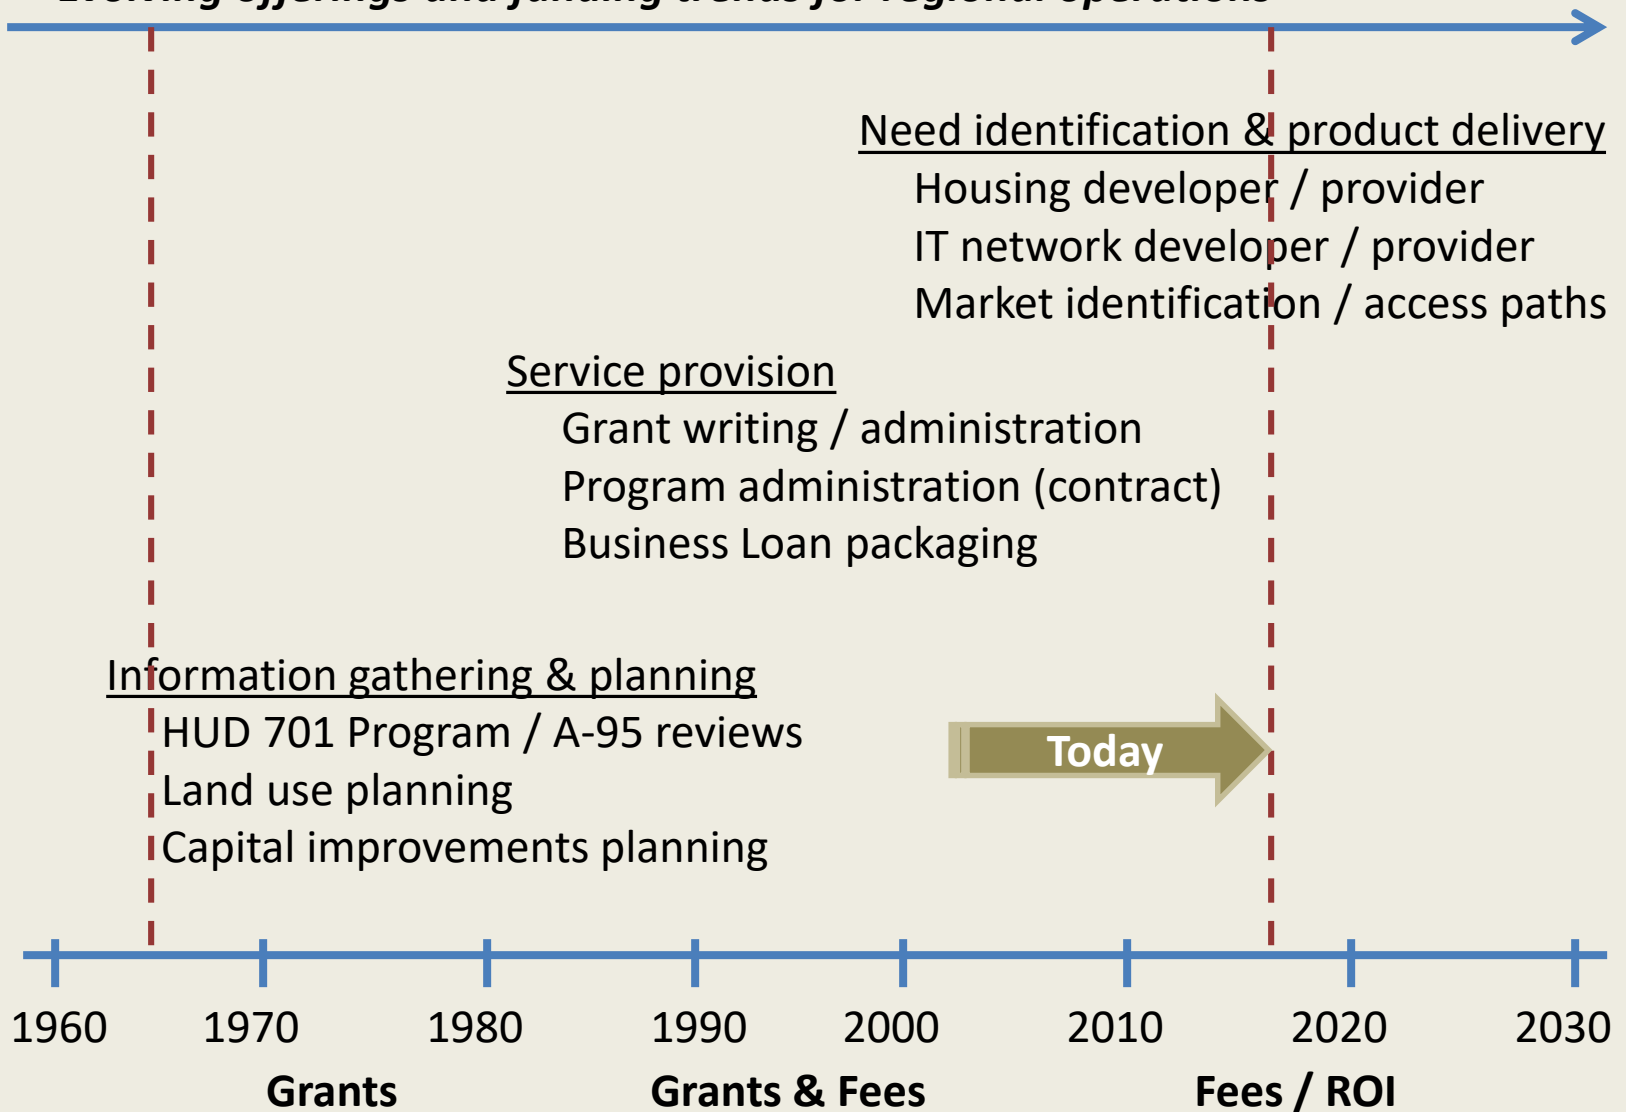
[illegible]

Need identification & product delivery
Housing developer / provider
IT network developer / provider
Market identification / access paths

Service provision
Grant writing / administration
Program administration (contract)
Business Loan packaging

Information gathering & planning
HUD 701 Program / A-95 reviews
Land use planning
Capital improvements planning

Today

1960 1970 1980 1990 2000 2010 2020 2030

Grants Grants & Fees Fees / ROI